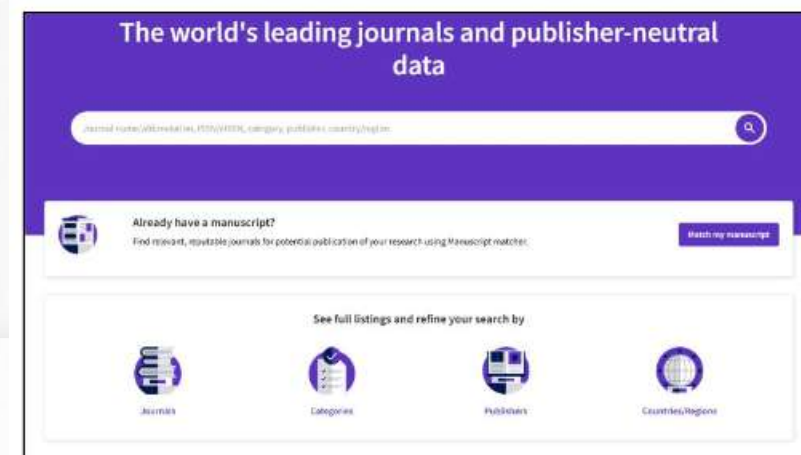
The world's leading journals and publisher-neutral data

Journal name/abbreviation, ISSN/eISSN, category, publisher, country/region

Already have a manuscript?

Find relevant, reputable journals for potential publication of your research using Manuscript matcher.

Match my manuscript

See full listings and refine your search by

Journals

Categories

Publishers

Countries/Regions